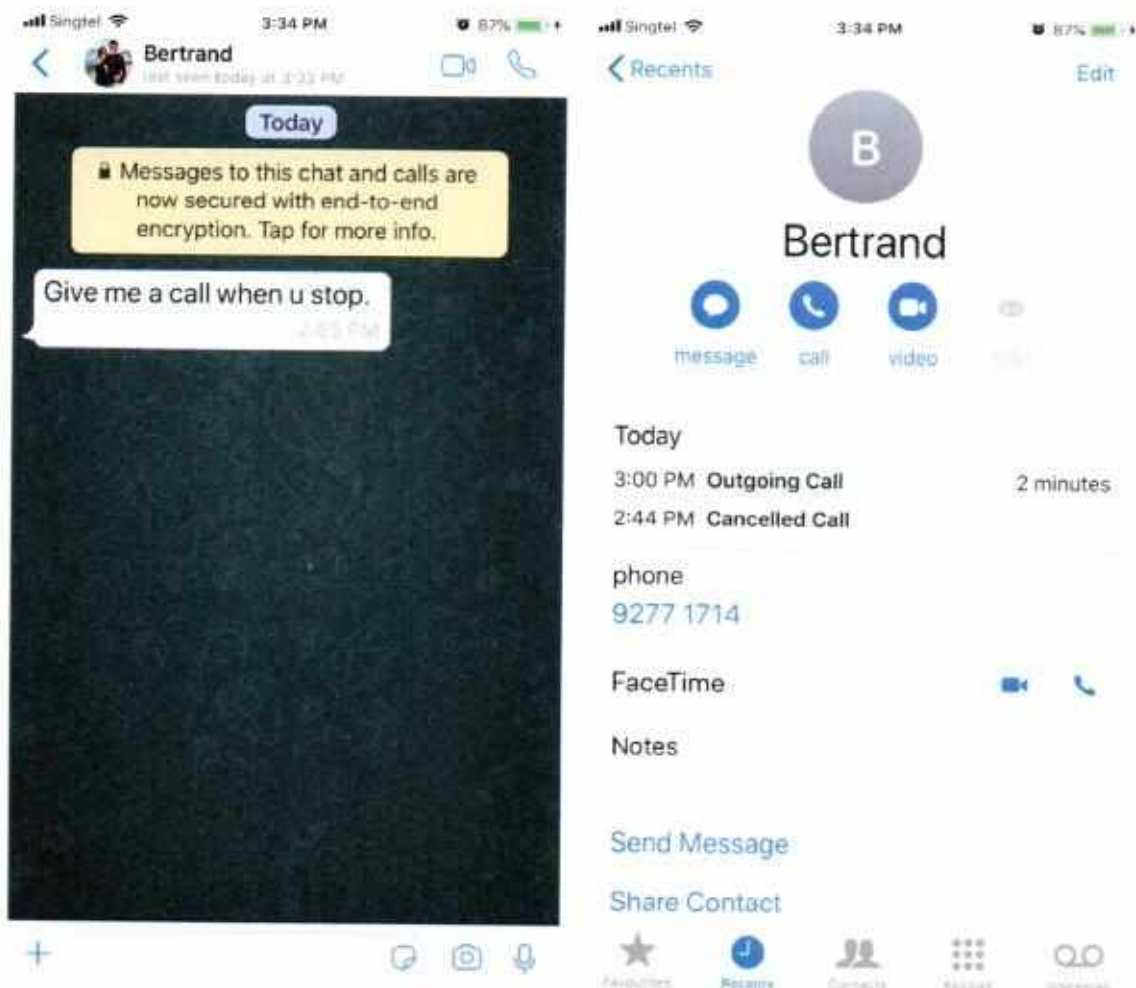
Singtel 3:34 PM 87%

Bertrand
last seen today at 3:33 PM

Today

Messages to this chat and calls are now secured with end-to-end encryption. Tap for more info.

Give me a call when u stop.
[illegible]

Singtel 3:34 PM 87%

Recents
Edit

B

Bertrand

message call video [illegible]

Today
3:00 PM Outgoing Call 2 minutes
2:44 PM Cancelled Call

phone
9277 1714

FaceTime

Notes

Send Message

Share Contact

Favourites Recents Contacts Keypad Voicemail